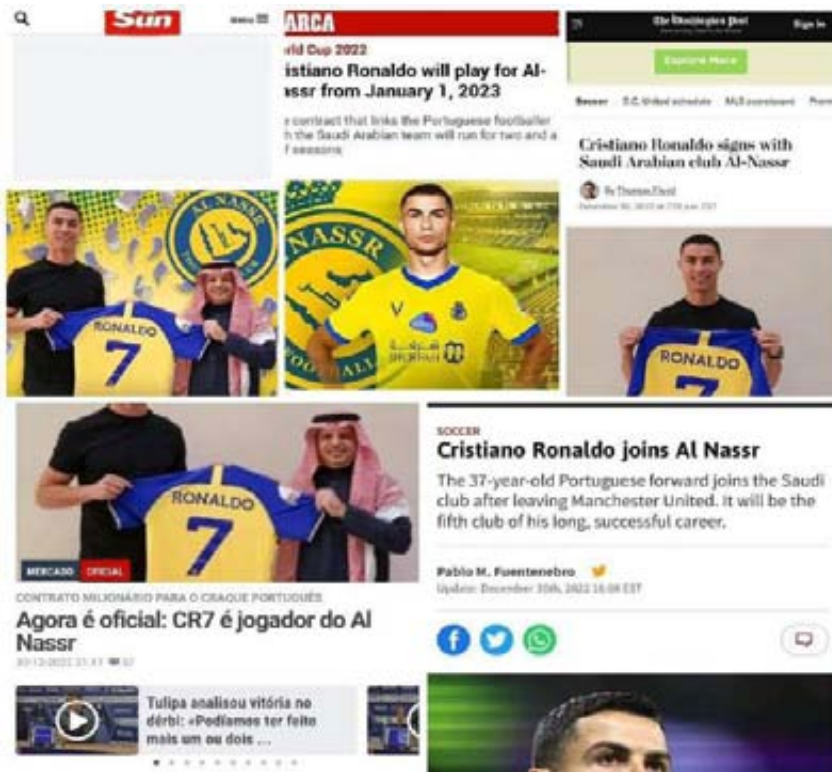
Sun

Menu

ARCA

rld Cup 2022

istiano Ronaldo will play for Al-Nassr from January 1, 2023

contract that links the Portuguese footballer h the Saudi Arabian team will run for two and a f seasons

The Washington Post

Sign in

Explore More

Soccer D.C. United schedule MLS scoreboard

Cristiano Ronaldo signs with Saudi Arabian club Al-Nassr

By Thomas Floyd

December 30, 2022 at 7:06 p.m. EST

AL NASSR

RONALDO

7

NASSR

RONALDO

7

RONALDO

7

MERCADO OFICIAL

CONTRATO MILIONÁRIO PARA O CRAQUE PORTUGUÊS

Agora é oficial: CR7 é jogador do Al Nassr

30-12-2022 21:43 82

Tulipa analisou vitória no dérbi: «Podíamos ter feito mais um ou dois ...

SOCCER

Cristiano Ronaldo joins Al Nassr

The 37-year-old Portuguese forward joins the Saudi club after leaving Manchester United. It will be the fifth club of his long, successful career.

Pablo M. Fuentenebro

Update: December 30th, 2022 16:08 EST